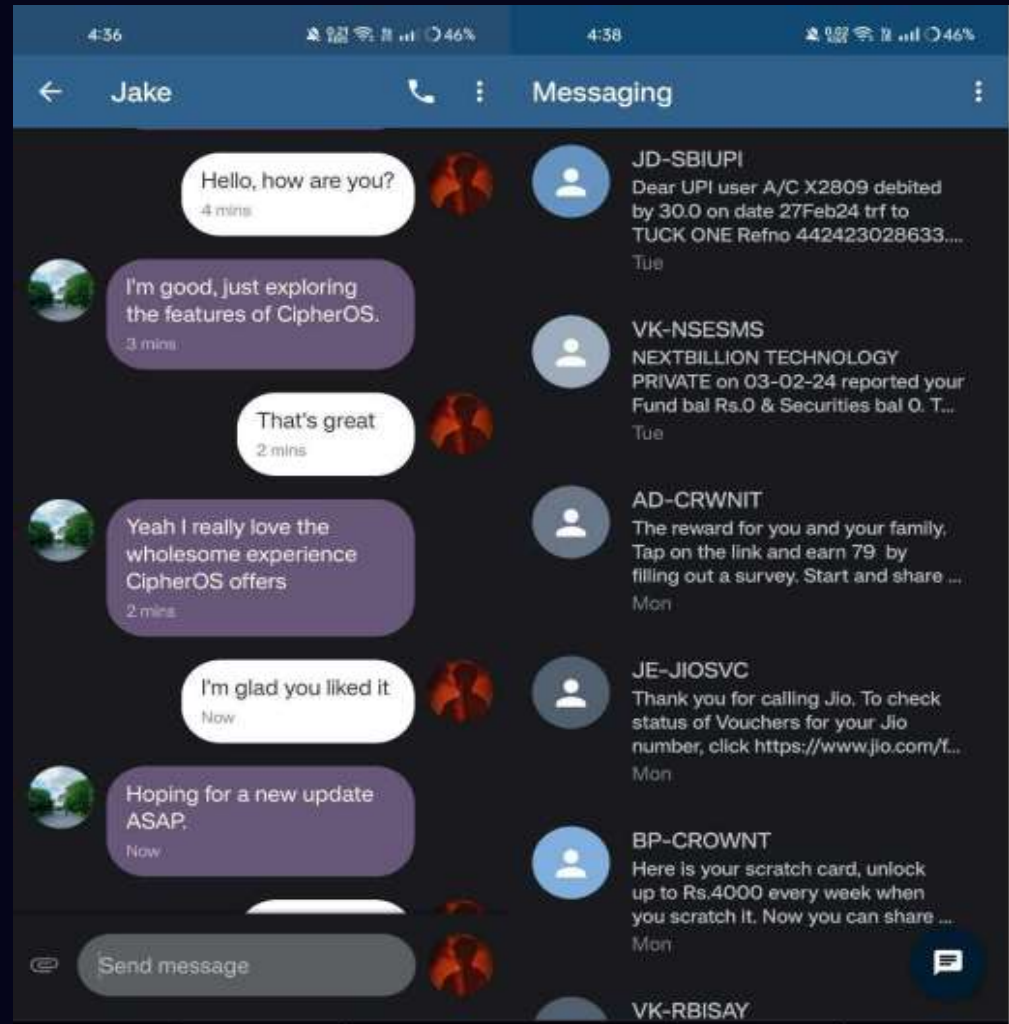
4:36 46%

Jake

Hello, how are you?
4 mins

I'm good, just exploring the features of CipherOS.
3 mins

That's great
2 mins

Yeah I really love the wholesome experience CipherOS offers
2 mins

I'm glad you liked it
Now

Hoping for a new update ASAP.
Now

Send message

4:38 46%

Messaging

JD-SBIUPI
Dear UPI user A/C X2809 debited by 30.0 on date 27Feb24 trf to TUCK ONE Refno 442423028633....
Tue

VK-NSESMS
NEXTBILLION TECHNOLOGY PRIVATE on 03-02-24 reported your Fund bal Rs.0 & Securities bal 0. T...
Tue

AD-CRWNIT
The reward for you and your family. Tap on the link and earn 79 by filling out a survey. Start and share ...
Mon

JE-JIOSVC
Thank you for calling Jio. To check status of Vouchers for your Jio number, click https://www.jio.com/f...
Mon

BP-CROWNT
Here is your scratch card, unlock up to Rs.4000 every week when you scratch it. Now you can share ...
Mon

VK-RBISAY